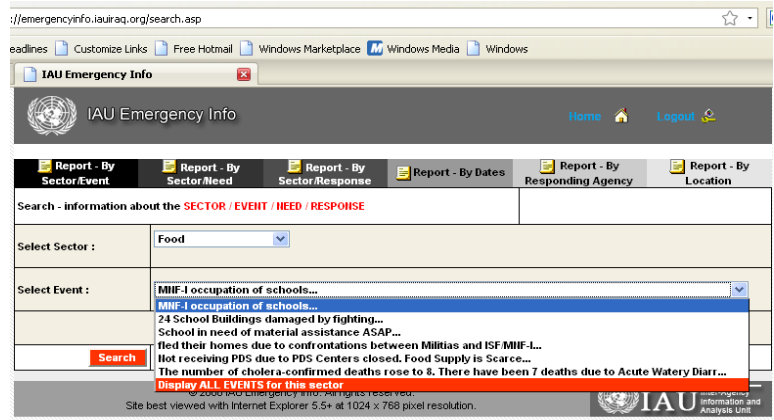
://emergencyinfo.iauiraq.org/search.asp

eadlines Customize Links Free Hotmail Windows Marketplace Windows Media Windows

IAU Emergency Info

IAU Emergency Info

Home Logout

| Report - By Sector/Event | Report - By Sector/Need | Report - By Sector/Response | Report - By Dates | Report - By Responding Agency | Report - By Location |
|---|---|---|---|---|---|

Search - information about the SECTOR / EVENT / NEED / RESPONSE

Select Sector : Food

Select Event : MNF-I occupation of schools...

MNF-I occupation of schools...
24 School Buildings damaged by fighting...
School in need of material assistance ASAP...
fled their homes due to confrontations between Militias and ISF/MNF-I...
Not receiving PDS due to PDS Centers closed. Food Supply is Scarce...
The number of cholera-confirmed deaths rose to 8. There have been 7 deaths due to Acute Watery Diarr...
Display ALL EVENTS for this sector

Search

© 2008 IAU Emergency Info. All rights reserved.
Site best viewed with Internet Explorer 5.5+ at 1024 x 768 pixel resolution.

IAU Inter-Agency Information and Analysis Unit